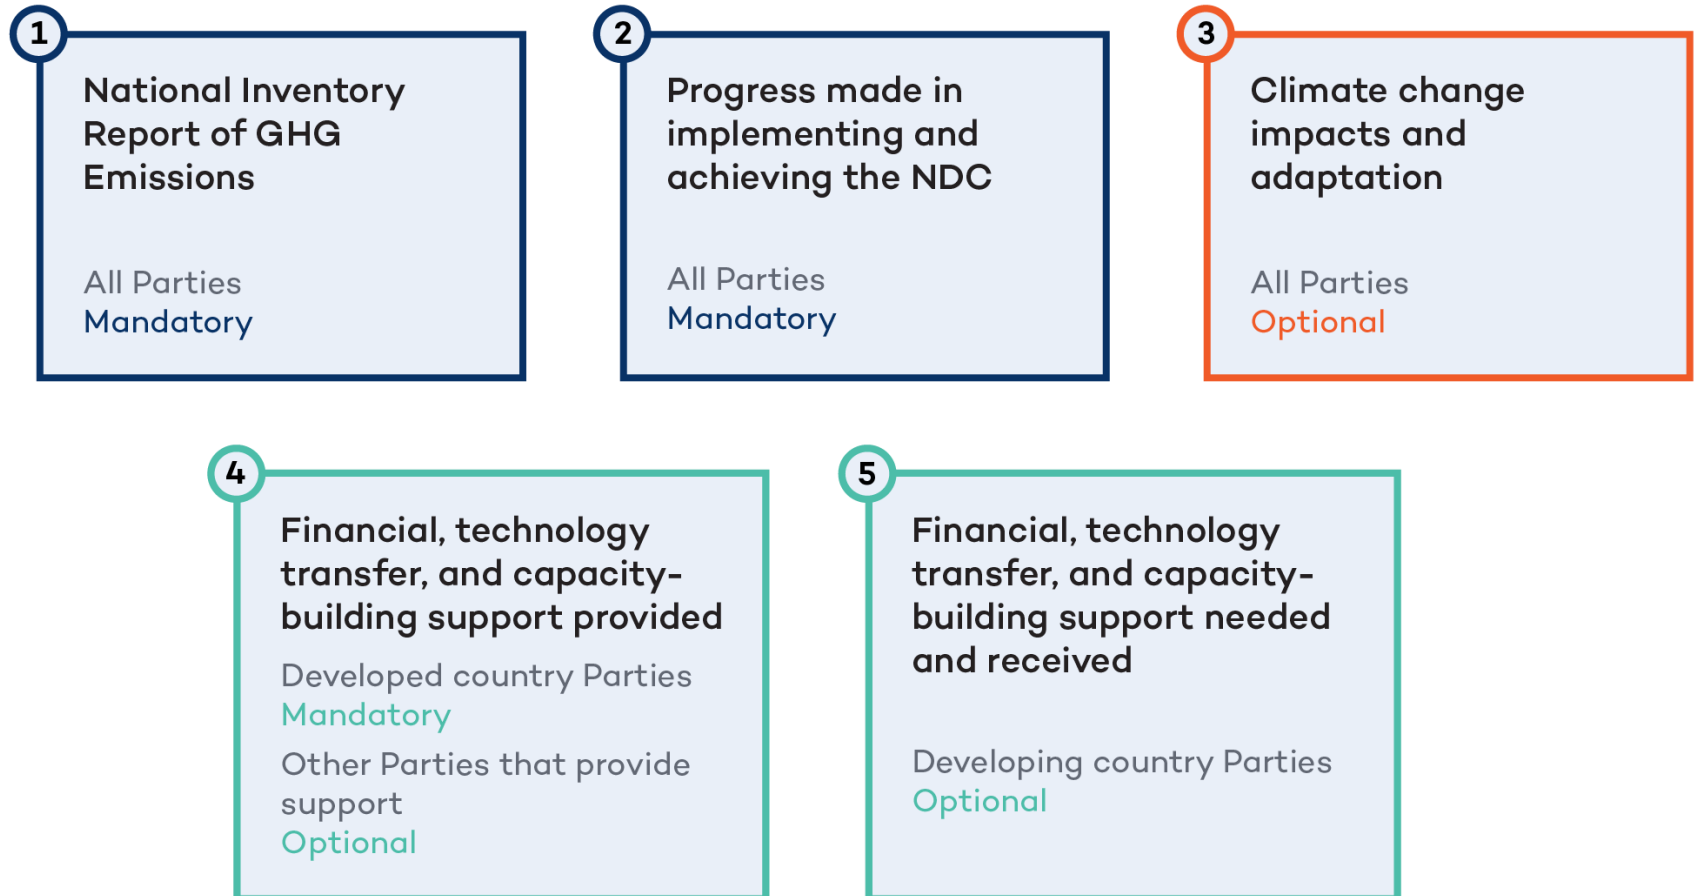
1

National Inventory Report of GHG Emissions

All Parties
Mandatory

2

Progress made in implementing and achieving the NDC

All Parties
Mandatory

3

Climate change impacts and adaptation

All Parties
Optional

4

Financial, technology transfer, and capacity-building support provided

Developed country Parties
Mandatory

Other Parties that provide support
Optional

5

Financial, technology transfer, and capacity-building support needed and received

Developing country Parties
Optional